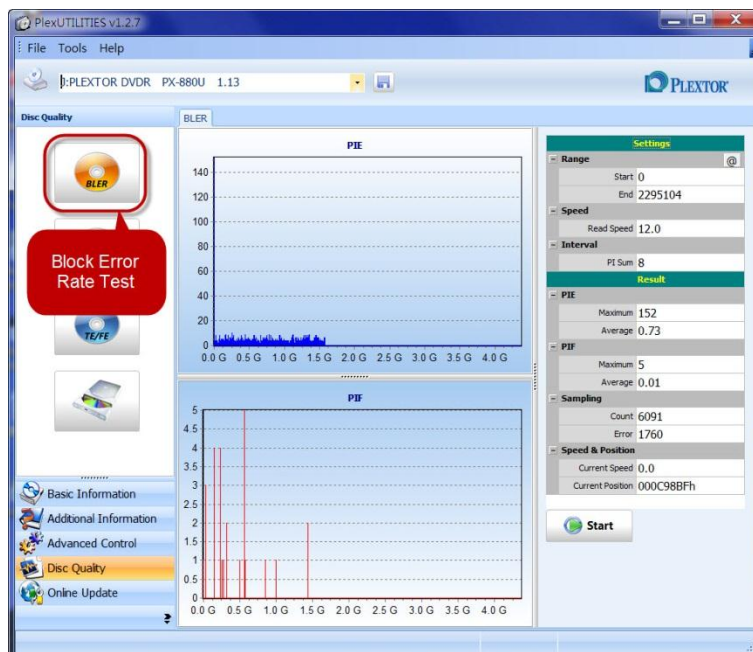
PlexUTILITIES v1.2.7

File Tools Help

D:PLEXTOR DVDR PX-880U 1.13

PLEXTOR

Disc Quality

BLER

BLER

Block Error Rate Test

TE/FE

Basic Information
Additional Information
Advanced Control
Disc Quality
Online Update

PIE

140
120
100
80
60
40
20
0
0.0 G 0.5 G 1.0 G 1.5 G 2.0 G 2.5 G 3.0 G 3.5 G 4.0 G

PIF

5
4.5
4
3.5
3
2.5
2
1.5
1
0.5
0
0.0 G 0.5 G 1.0 G 1.5 G 2.0 G 2.5 G 3.0 G 3.5 G 4.0 G

Settings
Range
Start 0
End 2295104
Speed
Read Speed 12.0
Interval
PI Sum 8
Result
PIE
Maximum 152
Average 0.73
PIF
Maximum 5
Average 0.01
Sampling
Count 6091
Error 1760
Speed & Position
Current Speed 0.0
Current Position 000C98BFh

Start